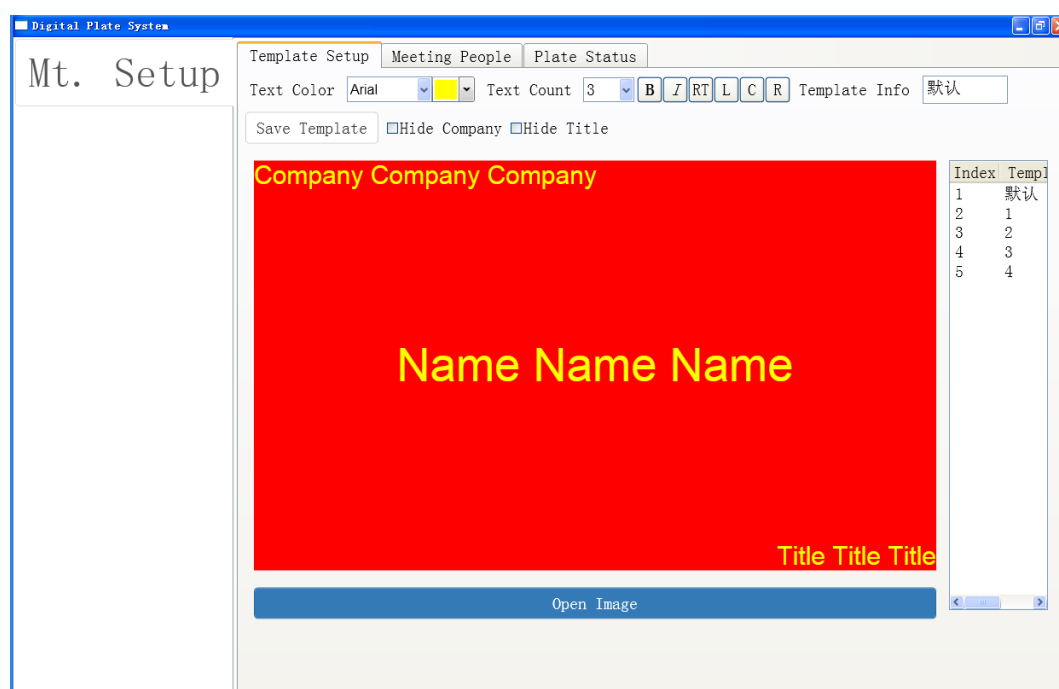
Digital Plate System

Mt. Setup

Template Setup | Meeting People | Plate Status

Text Color Arial Text Count 3 B I RT L C R Template Info 默认

Save Template ☐Hide Company ☐Hide Title

Company Company Company

Name Name Name

Title Title Title

Open Image

| Index | Templ |
|---|---|
| 1 | 默认 |
| 2 | 1 |
| 3 | 2 |
| 4 | 3 |
| 5 | 4 |